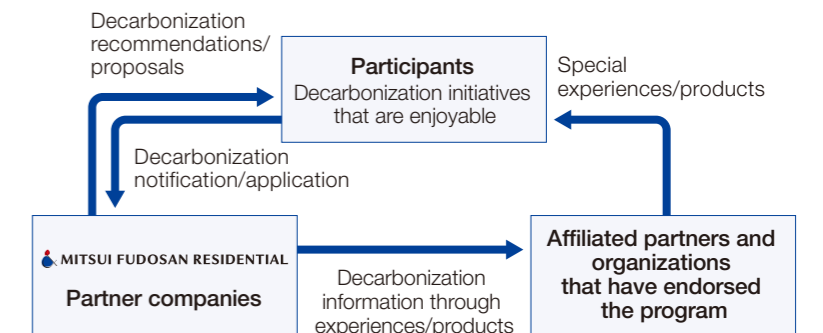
Decarbonization recommendations/ proposals

Participants
Decarbonization initiatives that are enjoyable

Special experiences/products

Decarbonization notification/application

MITSUI FUDOSAN RESIDENTIAL

Partner companies

Decarbonization information through experiences/products

Affiliated partners and organizations that have endorsed the program